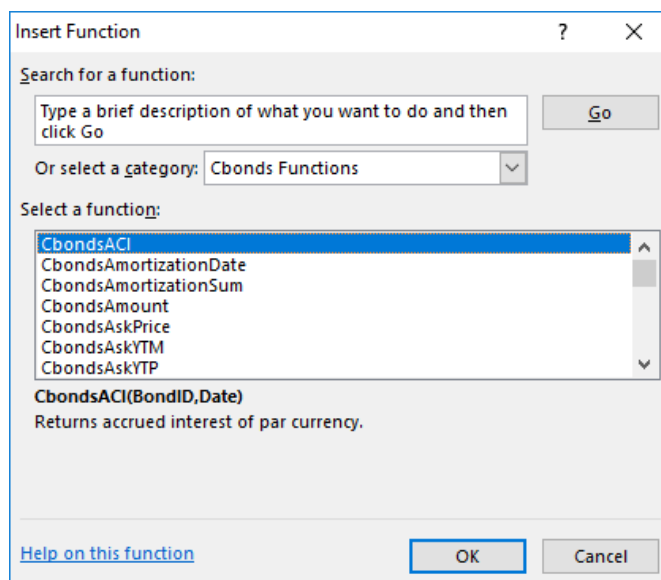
Insert Function ? X

Search for a function:

Type a brief description of what you want to do and then click Go

Go

Or select a category: Cbonds Functions

Select a function:

CbondsACI
CbondsAmortizationDate
CbondsAmortizationSum
CbondsAmount
CbondsAskPrice
CbondsAskYTM
CbondsAskYTP

CbondsACI(BondID,Date)
Returns accrued interest of par currency.

Help on this function

OK

Cancel